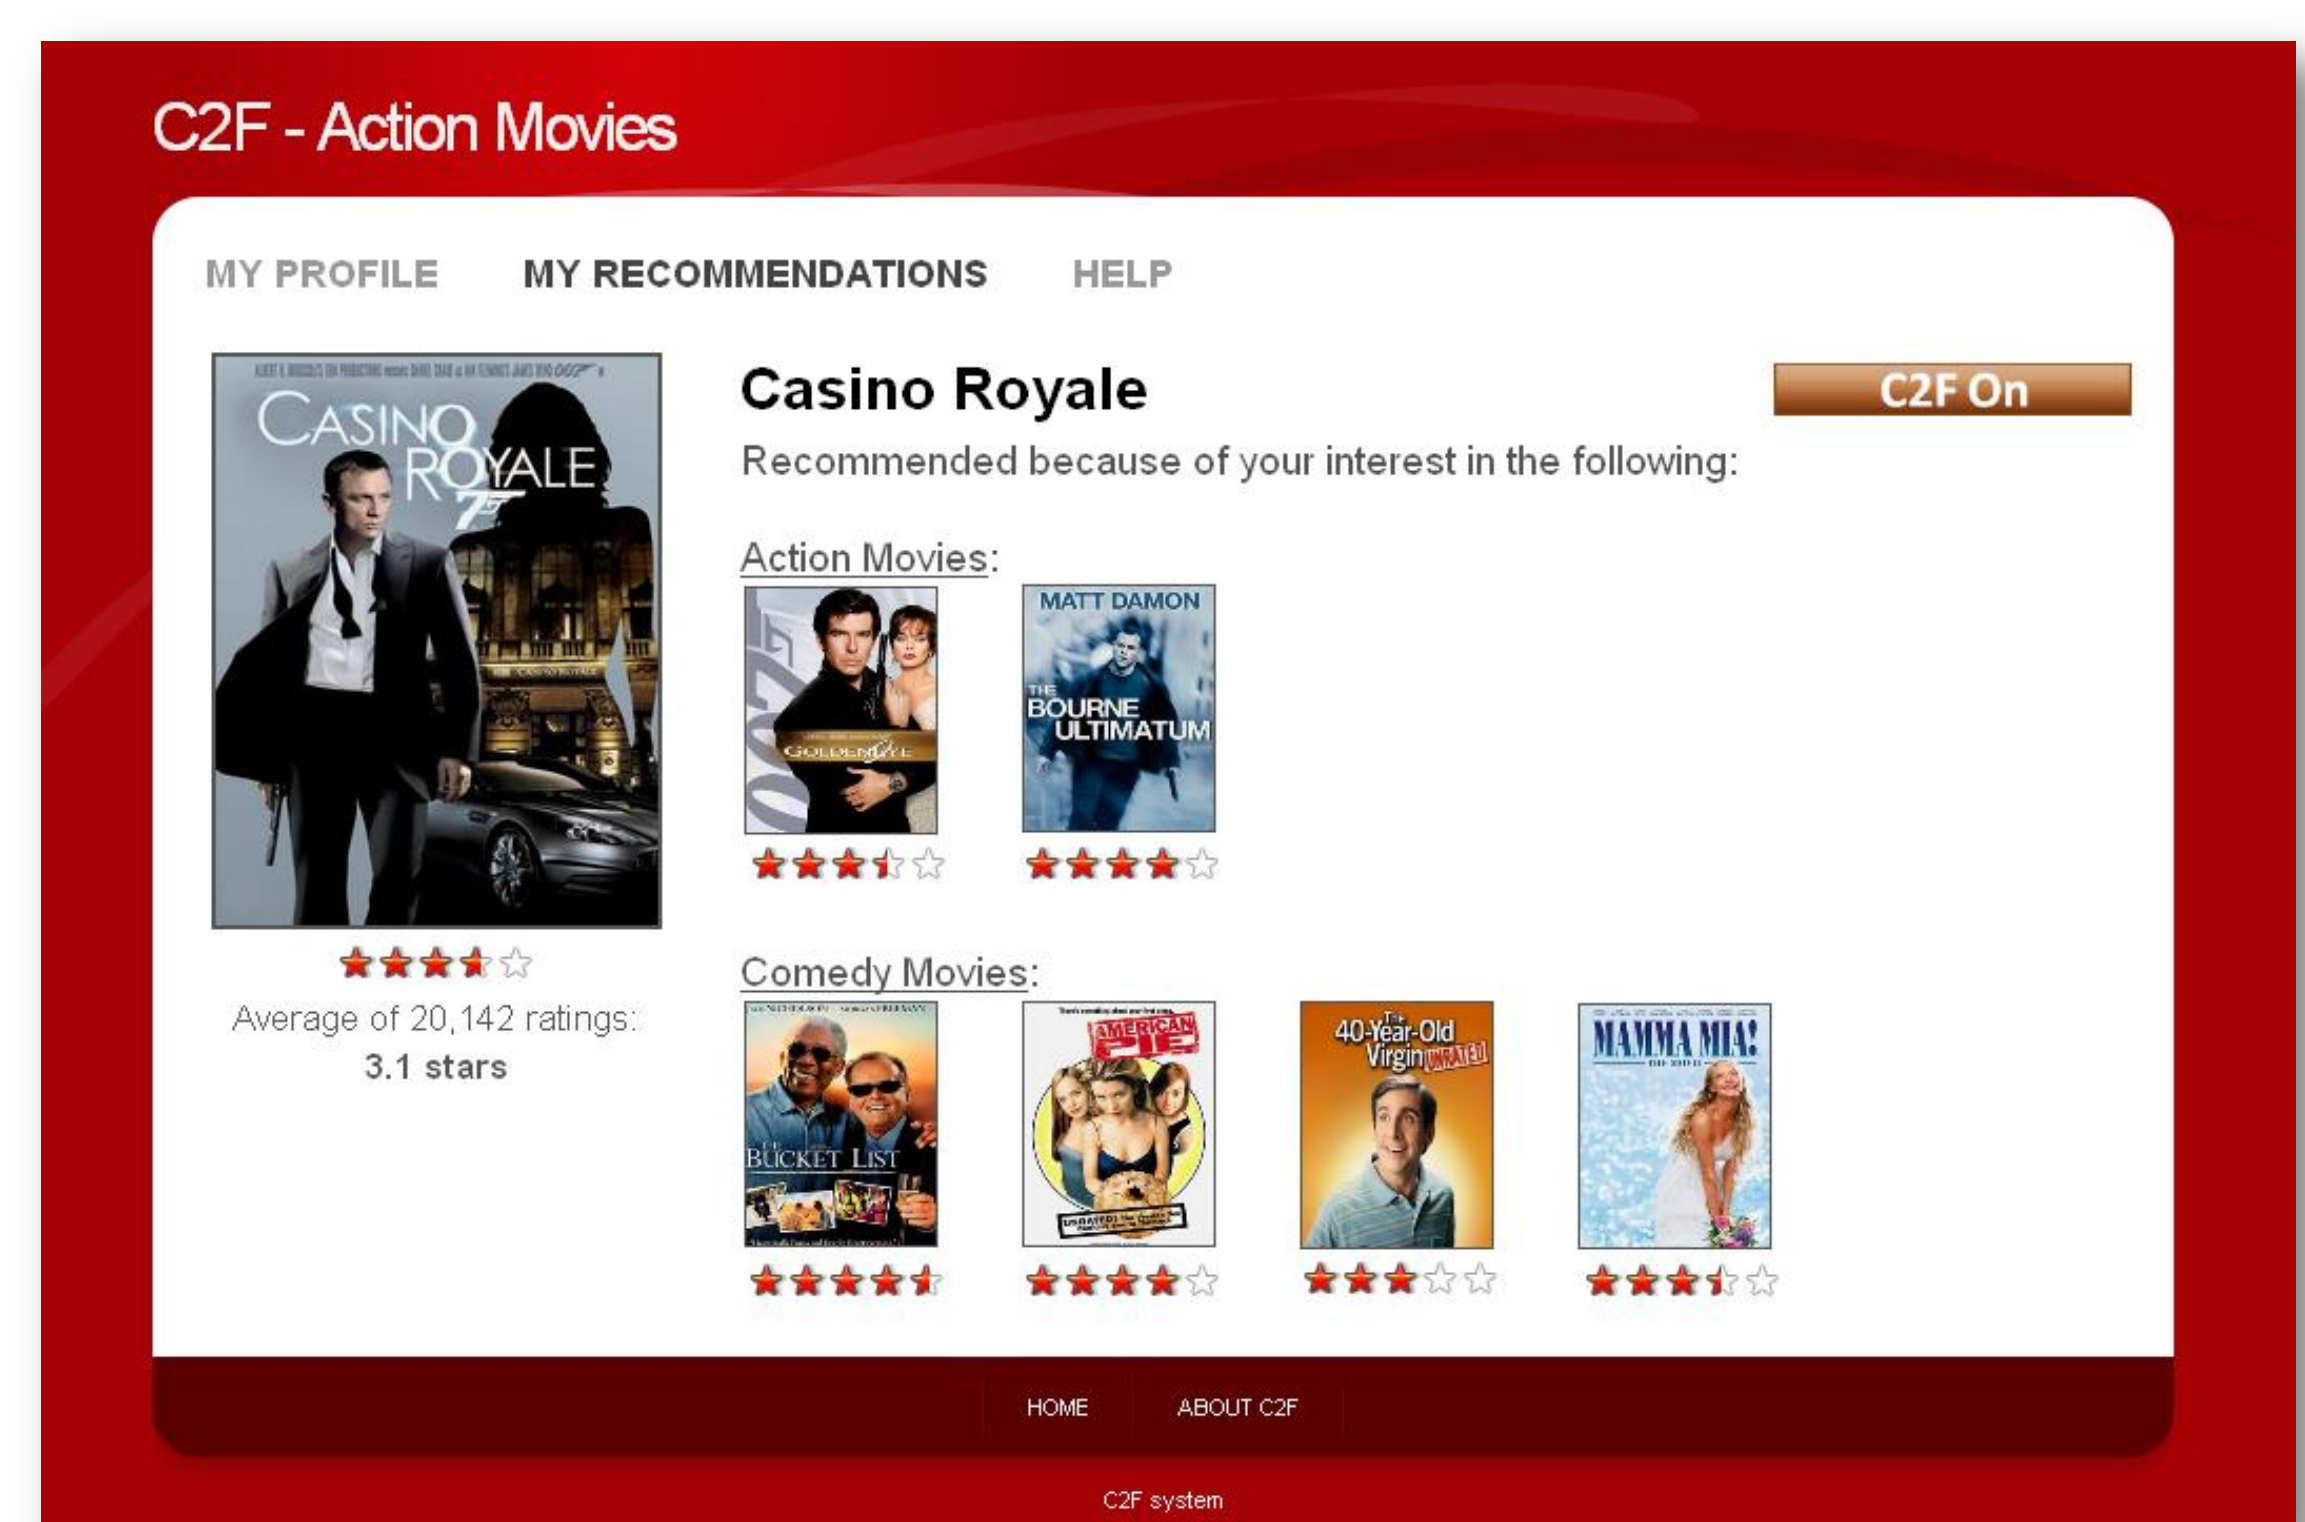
C2F - Action Movies

MY PROFILE MY RECOMMENDATIONS HELP

CASINO ROYALE

Average of 20,142 ratings:
3.1 stars

Casino Royale

C2F On

Recommended because of your interest in the following:

Action Movies:

GOLDENEYE

MATT DAMON
THE BOURNE ULTIMATUM

Comedy Movies:

THE BUCKET LIST

AMERICAN PIE

The 40-Year-Old Virgin UNRATED

MAMMA MIA!

HOME ABOUT C2F

C2F system